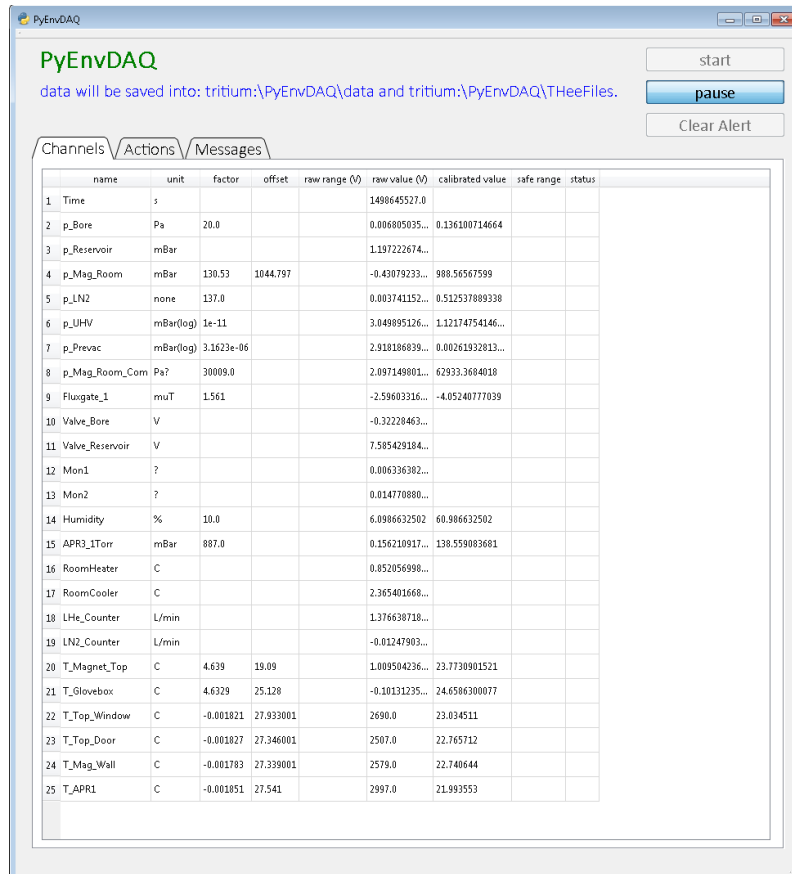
PyEnvDAQ

PyEnvDAQ

data will be saved into: tritium:\PyEnvDAQ\data and tritium:\PyEnvDAQ\THeeFiles.

start

pause

Clear Alert

Channels | Actions | Messages

| | name | unit | factor | offset | raw range (V) | raw value (V) | calibrated value | safe range | status |
|---|---|---|---|---|---|---|---|---|---|
| 1 | Time | s | | | | 1498645527.0 | | | |
| 2 | p_Bore | Pa | 20.0 | | | 0.006805035... | 0.136100714664 | | |
| 3 | p_Reservoir | mBar | | | | 1.197222674... | | | |
| 4 | p_Mag_Room | mBar | 130.53 | 1044.797 | | -0.43079233... | 988.56567599 | | |
| 5 | p_LN2 | none | 137.0 | | | 0.003741152... | 0.512537889338 | | |
| 6 | p_UHV | mBar(log) | 1e-11 | | | 3.049895126... | 1.12174754146... | | |
| 7 | p_Prevac | mBar(log) | 3.1623e-06 | | | 2.918186839... | 0.00261932813... | | |
| 8 | p_Mag_Room_Com | Pa? | 30009.0 | | | 2.097149801... | 62933.3684018 | | |
| 9 | Fluxgate_1 | muT | 1.561 | | | -2.59603316... | -4.05240777039 | | |
| 10 | Valve_Bore | V | | | | -0.32228463... | | | |
| 11 | Valve_Reservoir | V | | | | 7.585429184... | | | |
| 12 | Mon1 | ? | | | | 0.006336302... | | | |
| 13 | Mon2 | ? | | | | 0.014770880... | | | |
| 14 | Humidity | % | 10.0 | | | 6.0986632502 | 60.986632502 | | |
| 15 | APR3_1Torr | mBar | 887.0 | | | 0.156210917... | 138.559083681 | | |
| 16 | RoomHeater | C | | | | 0.852056998... | | | |
| 17 | RoomCooler | C | | | | 2.365401668... | | | |
| 18 | LHe_Counter | L/min | | | | 1.376638718... | | | |
| 19 | LN2_Counter | L/min | | | | -0.01247903... | | | |
| 20 | T_Magnet_Top | C | 4.639 | 19.09 | | 1.009504236... | 23.7730901521 | | |
| 21 | T_Glovebox | C | 4.6329 | 25.128 | | -0.10131235... | 24.6586300077 | | |
| 22 | T_Top_Window | C | -0.001821 | 27.933001 | | 2690.0 | 23.034511 | | |
| 23 | T_Top_Door | C | -0.001827 | 27.346001 | | 2507.0 | 22.765712 | | |
| 24 | T_Mag_Wall | C | -0.001783 | 27.339001 | | 2579.0 | 22.740644 | | |
| 25 | T_APR1 | C | -0.001851 | 27.541 | | 2997.0 | 21.993553 | | |